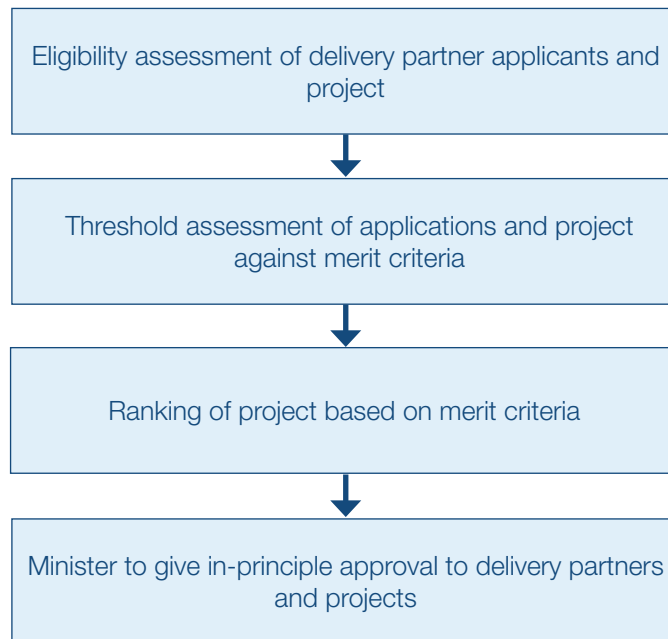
Eligibility assessment of delivery partner applicants and project

Threshold assessment of applications and project against merit criteria

Ranking of project based on merit criteria

Minister to give in-principle approval to delivery partners and projects